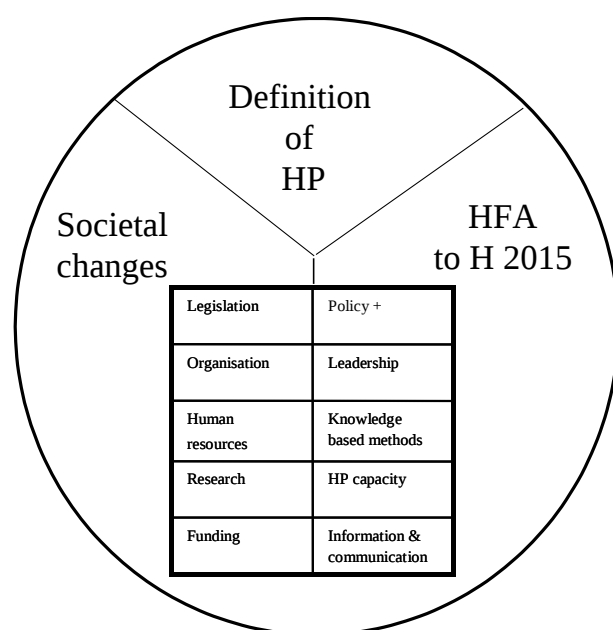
Definition of HP

Societal changes

HFA to H 2015

| Legislation | Policy + |
|---|---|
| Organisation | Leadership |
| Human resources | Knowledge based methods |
| Research | HP capacity |
| Funding | Information & communication |